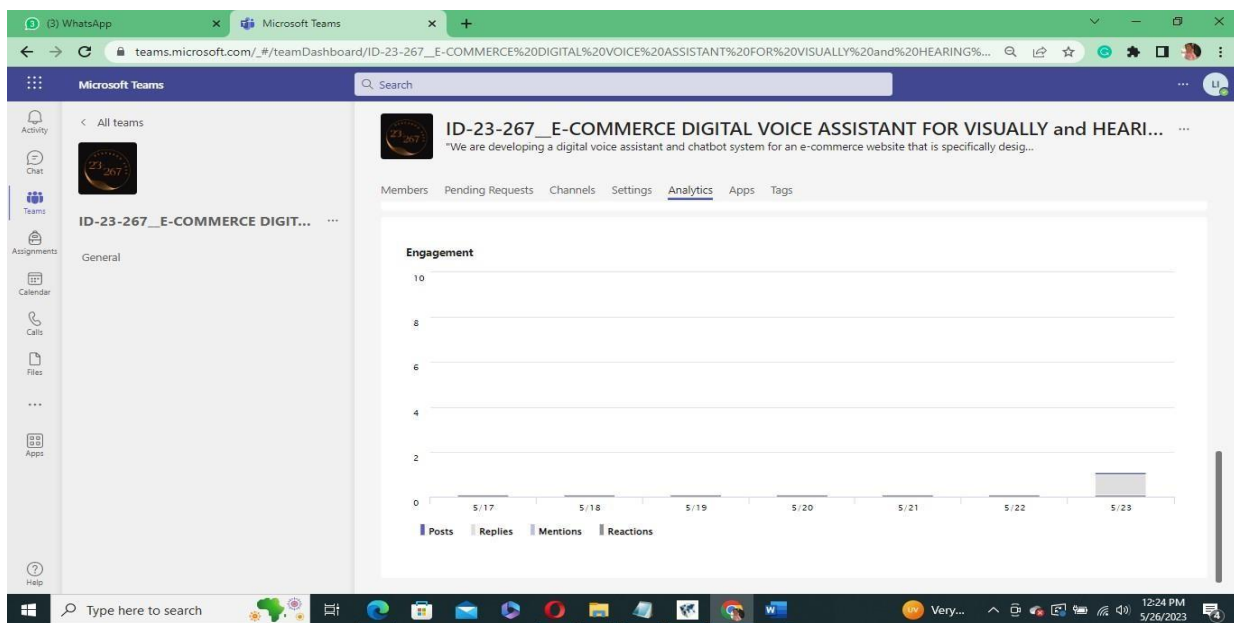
(3) WhatsApp
Microsoft Teams
teams.microsoft.com/_#/teamDashboard/ID-23-267__E-COMMERCE%20DIGITAL%20VOICE%20ASSISTANT%20FOR%20VISUALLY%20and%20HEARING%...

Microsoft Teams
Search

Activity
Chat
Teams
Assignments
Calendar
Calls
Files
...
Apps
Help

< All teams
ID-23-267__E-COMMERCE DIGIT... ···
General

ID-23-267__E-COMMERCE DIGITAL VOICE ASSISTANT FOR VISUALLY and HEARI... ···
"We are developing a digital voice assistant and chatbot system for an e-commerce website that is specifically desig...

Members Pending Requests Channels Settings Analytics Apps Tags

Engagement
10
8
6
4
2
0
5/17 5/18 5/19 5/20 5/21 5/22 5/23
Posts Replies Mentions Reactions

Type here to search
Very...
12:24 PM
5/26/2023